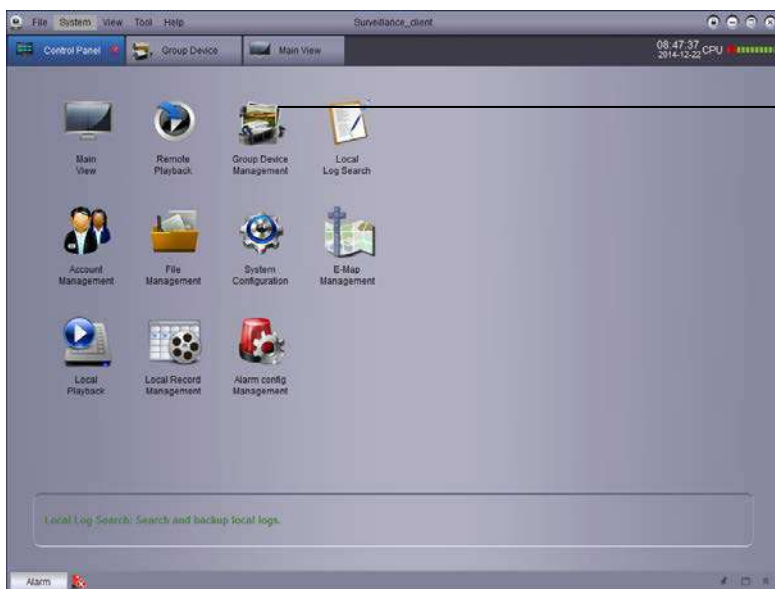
File System View Tool Help
Surveillance_client
Control Panel
Group Device
Main View
08:47:37
2014-12-22
CPU

Main View
Remote Playback
Group Device Management
Local Log Search

Account Management
File Management
System Configuration
E-Map Management

Local Playback
Local Record Management
Alarm config Management

Local Log Search: Search and backup local logs.

Alarm